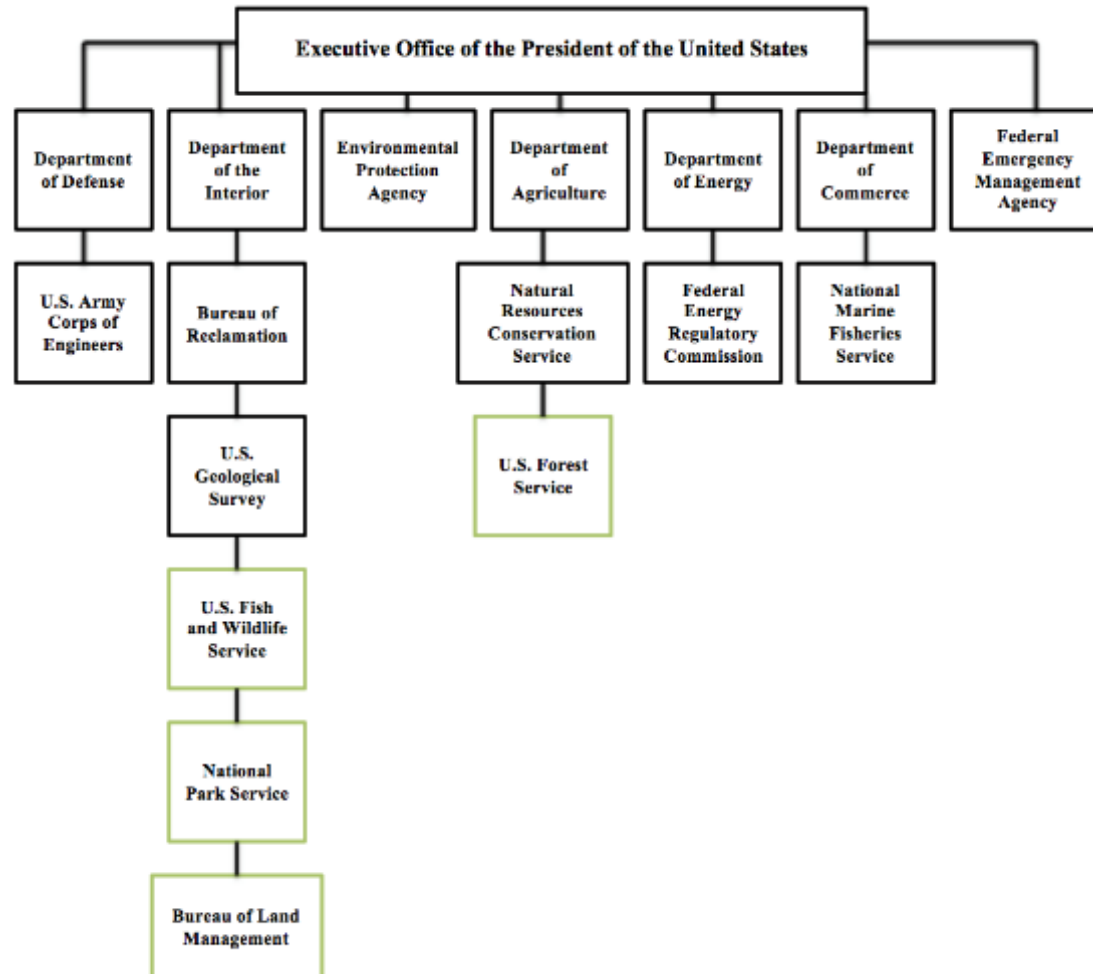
Executive Office of the President of the United States

Department of Defense

U.S. Army Corps of Engineers

Department of the Interior

Bureau of Reclamation

U.S. Geological Survey

U.S. Fish and Wildlife Service

National Park Service

Bureau of Land Management

Environmental Protection Agency

Department of Agriculture

Natural Resources Conservation Service

U.S. Forest Service

Department of Energy

Federal Energy Regulatory Commission

Department of Commerce

National Marine Fisheries Service

Federal Emergency Management Agency